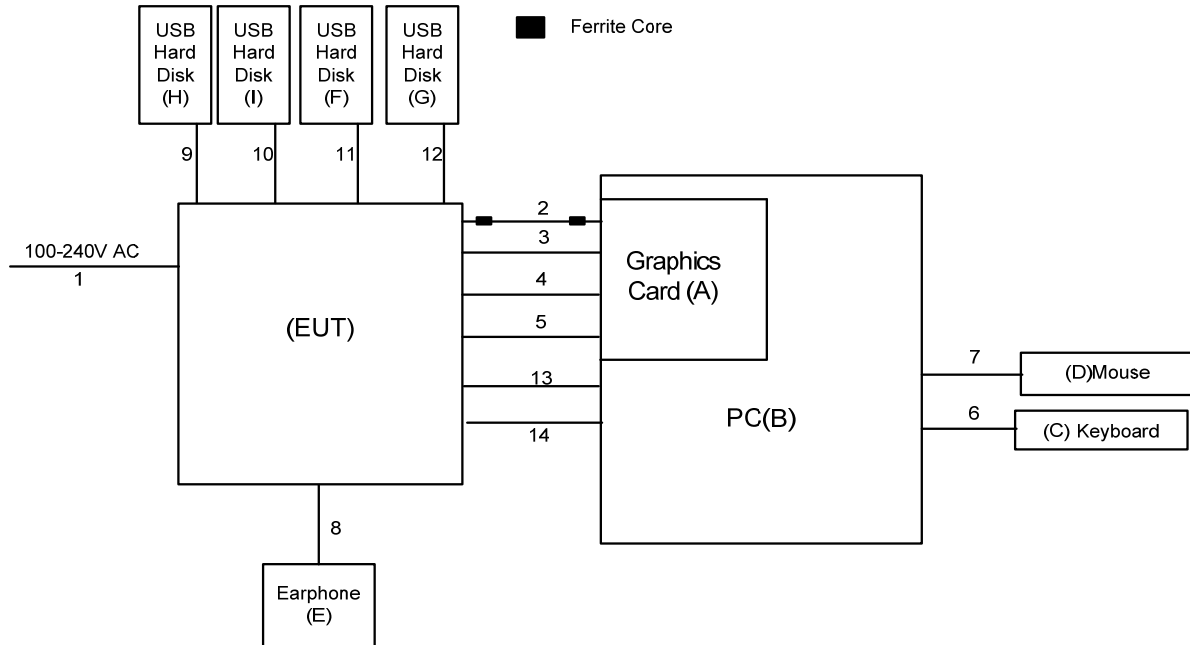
USB Hard Disk (H)

USB Hard Disk (I)

USB Hard Disk (F)

USB Hard Disk (G)

Ferrite Core

9

10

11

12

2

3

4

5

13

14

100-240V AC

1

(EUT)

Graphics Card (A)

PC(B)

7

(D)Mouse

6

(C) Keyboard

8

Earphone (E)